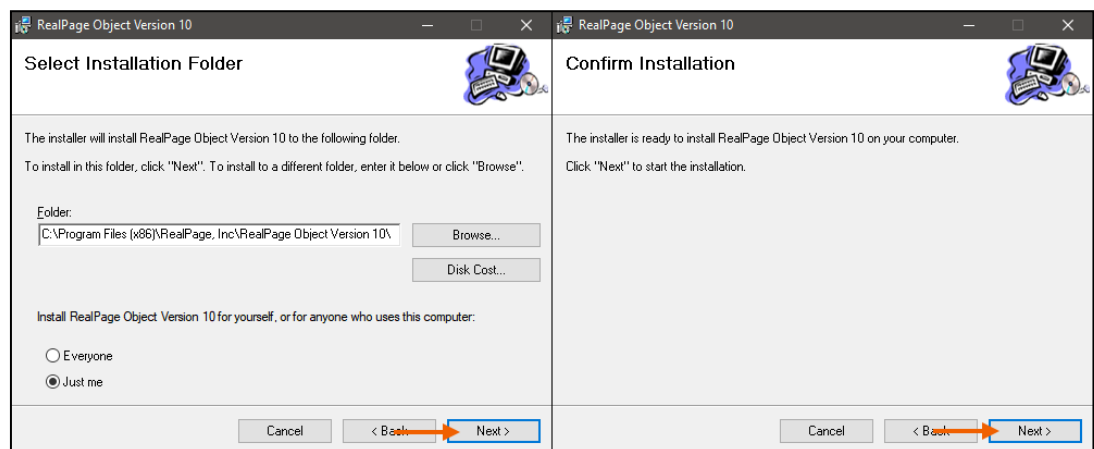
RealPage Object Version 10

Select Installation Folder

The installer will install RealPage Object Version 10 to the following folder.

To install in this folder, click "Next". To install to a different folder, enter it below or click "Browse".

Folder:

C:\Program Files (x86)\RealPage, Inc\RealPage Object Version 10\

Browse...

Disk Cost...

Install RealPage Object Version 10 for yourself, or for anyone who uses this computer:

Everyone

Just me

Cancel

< Back

Next >

RealPage Object Version 10

Confirm Installation

The installer is ready to install RealPage Object Version 10 on your computer.

Click "Next" to start the installation.

Cancel

< Back

Next >